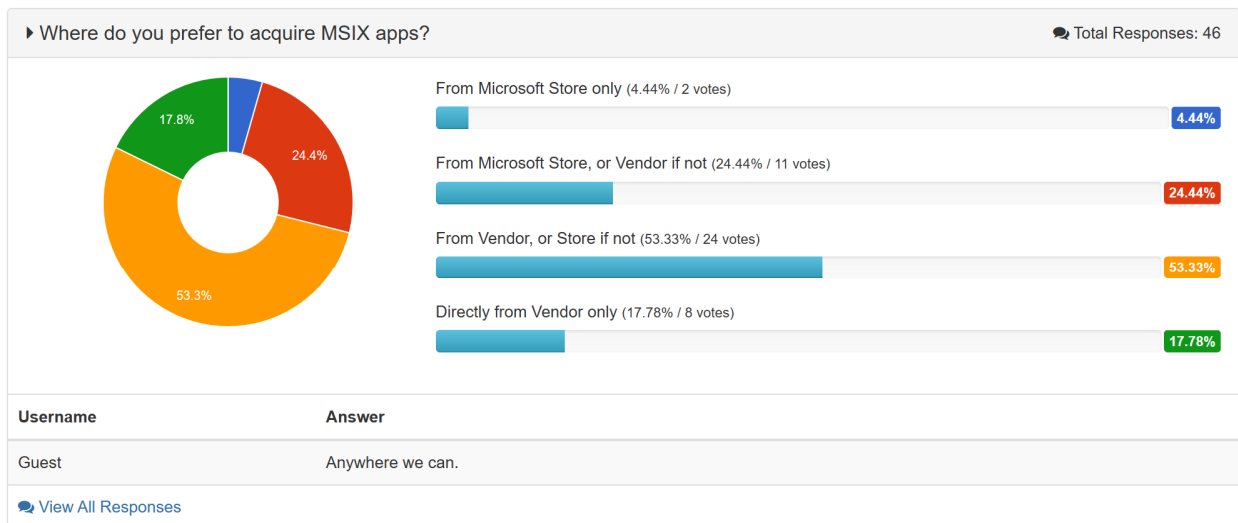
Where do you prefer to acquire MSIX apps?

Total Responses: 46

17.8%
24.4%
53.3%

From Microsoft Store only (4.44% / 2 votes)
4.44%

From Microsoft Store, or Vendor if not (24.44% / 11 votes)
24.44%

From Vendor, or Store if not (53.33% / 24 votes)
53.33%

Directly from Vendor only (17.78% / 8 votes)
17.78%

| Username | Answer |
|---|---|
| Guest | Anywhere we can. |

View All Responses